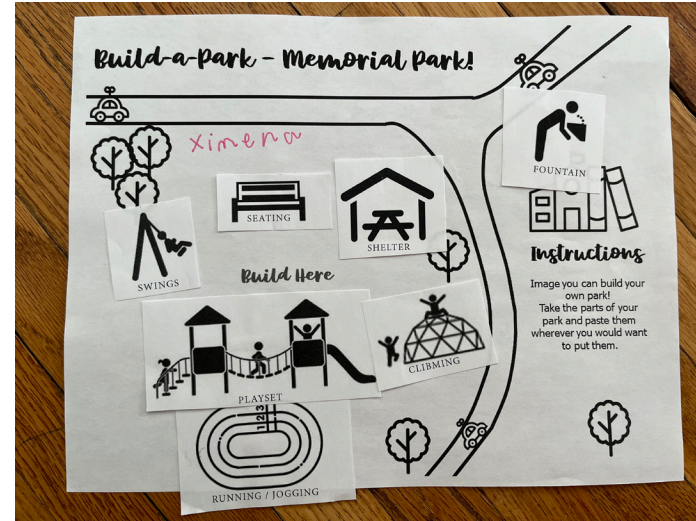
Build-a-Park - Memorial Park!

Ximena

SEATING

SHELTER

FOUNTAIN

SWINGS

Build Here

Instructions

Image you can build your own park! Take the parts of your park and paste them wherever you would want to put them.

PLAYSET

CLIBMING

123

RUNNING / JOGGING